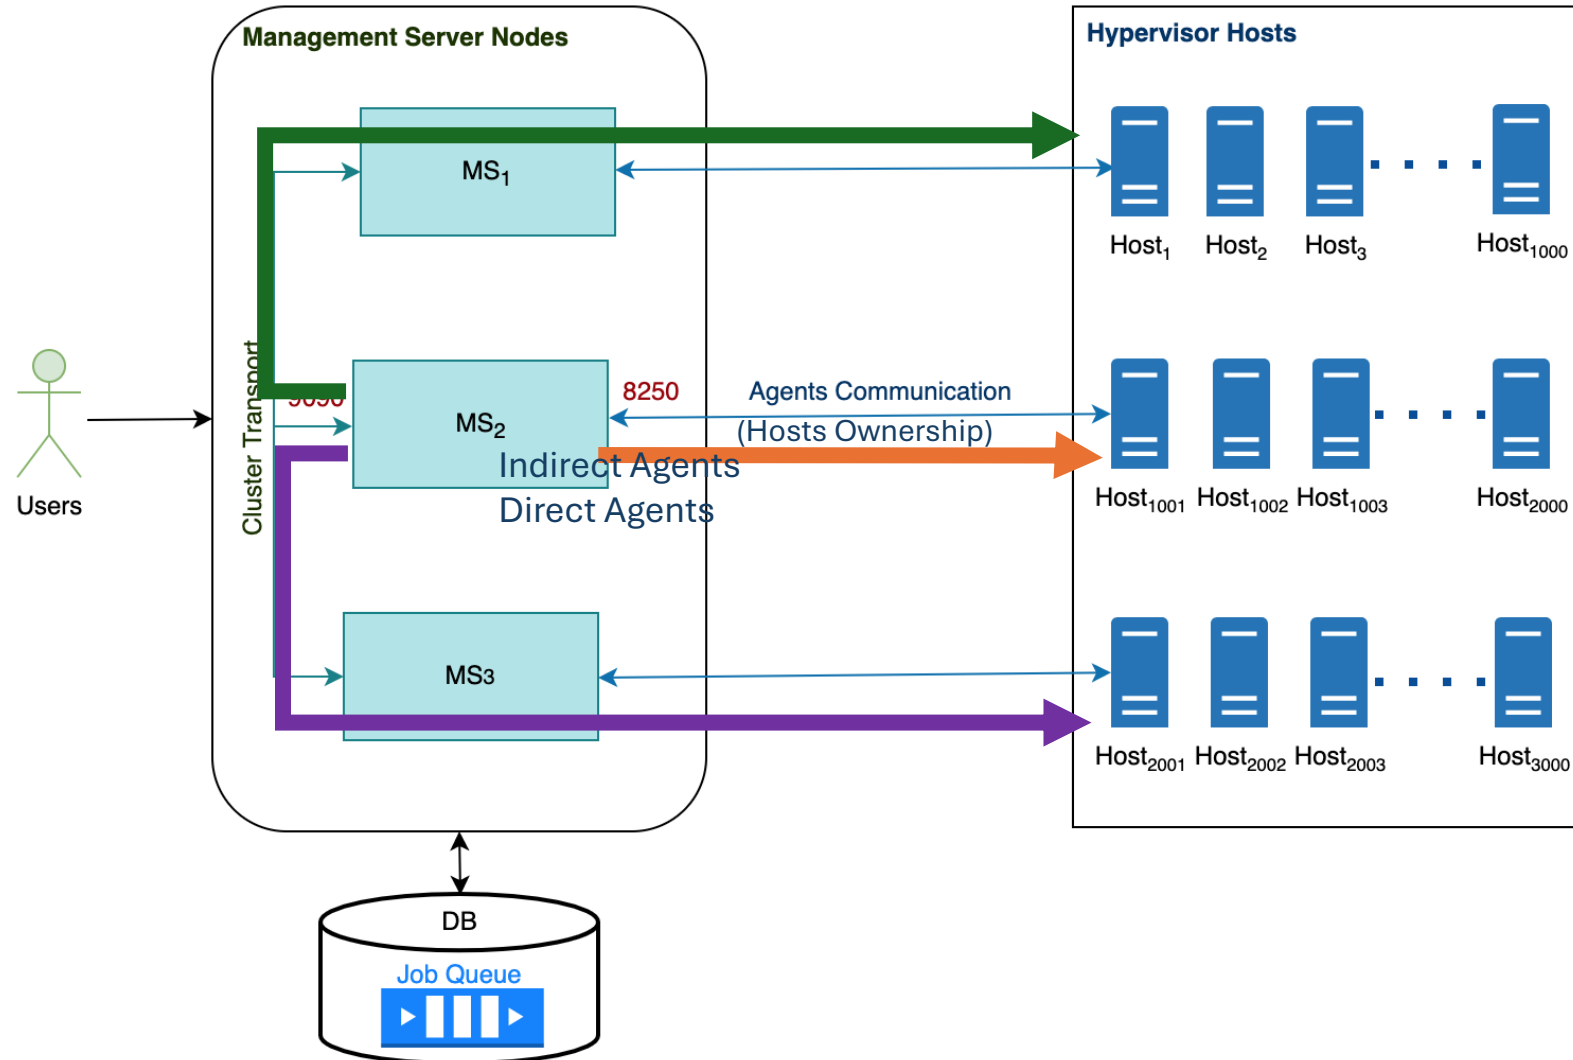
Management Server Nodes

Hypervisor Hosts

$MS_1$

$Host_1$ $Host_2$ $Host_3$ $Host_{1000}$

Users

Cluster Transport

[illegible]

$MS_2$

8250

Agents Communication

(Hosts Ownership)

Indirect Agents

Direct Agents

$Host_{1001}$ $Host_{1002}$ $Host_{1003}$ $Host_{2000}$

MS3

$Host_{2001}$ $Host_{2002}$ $Host_{2003}$ $Host_{3000}$

DB

Job Queue